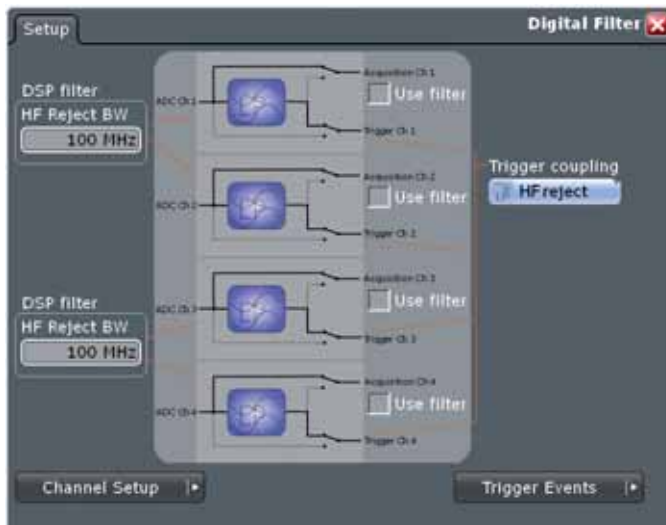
Setup

Digital Filter

DSP filter
HF Reject BW
100 MHz

ADC Ch 1
Acquisition Ch 1
Use filter
Trigger Ch 1

ADC Ch 2
Acquisition Ch 2
Use filter
Trigger Ch 2

Trigger coupling
HF reject

DSP filter
HF Reject BW
100 MHz

ADC Ch 3
Acquisition Ch 3
Use filter
Trigger Ch 3

ADC Ch 4
Acquisition Ch 4
Use filter
Trigger Ch 4

Channel Setup

Trigger Events